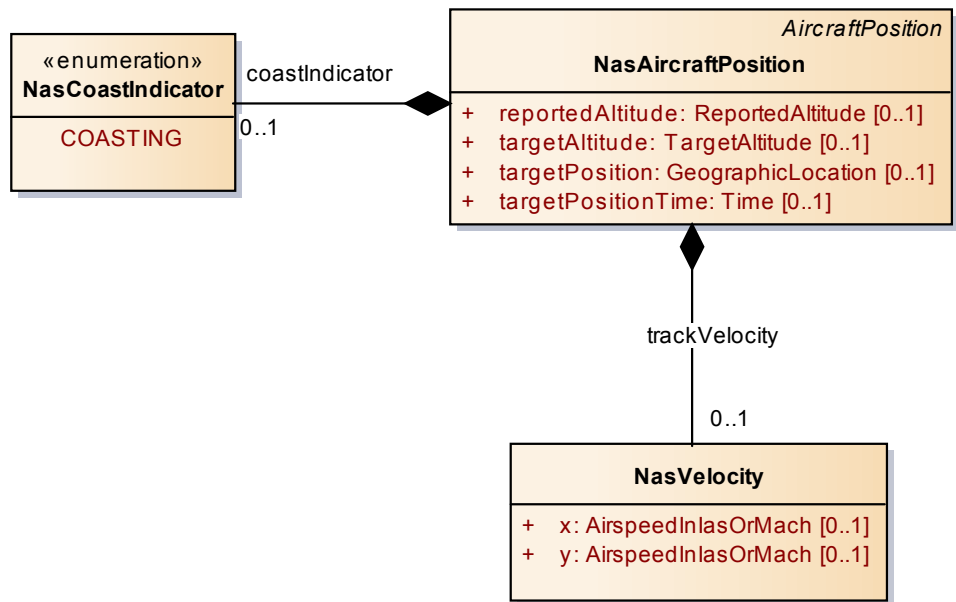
«enumeration»
NasCoastIndicator

COASTING

coastIndicator

0..1

AircraftPosition
NasAircraftPosition

+ reportedAltitude: ReportedAltitude [0..1]
+ targetAltitude: TargetAltitude [0..1]
+ targetPosition: GeographicLocation [0..1]
+ targetPositionTime: Time [0..1]

trackVelocity

0..1

NasVelocity

+ x: AirspeedInIasOrMach [0..1]
+ y: AirspeedInIasOrMach [0..1]